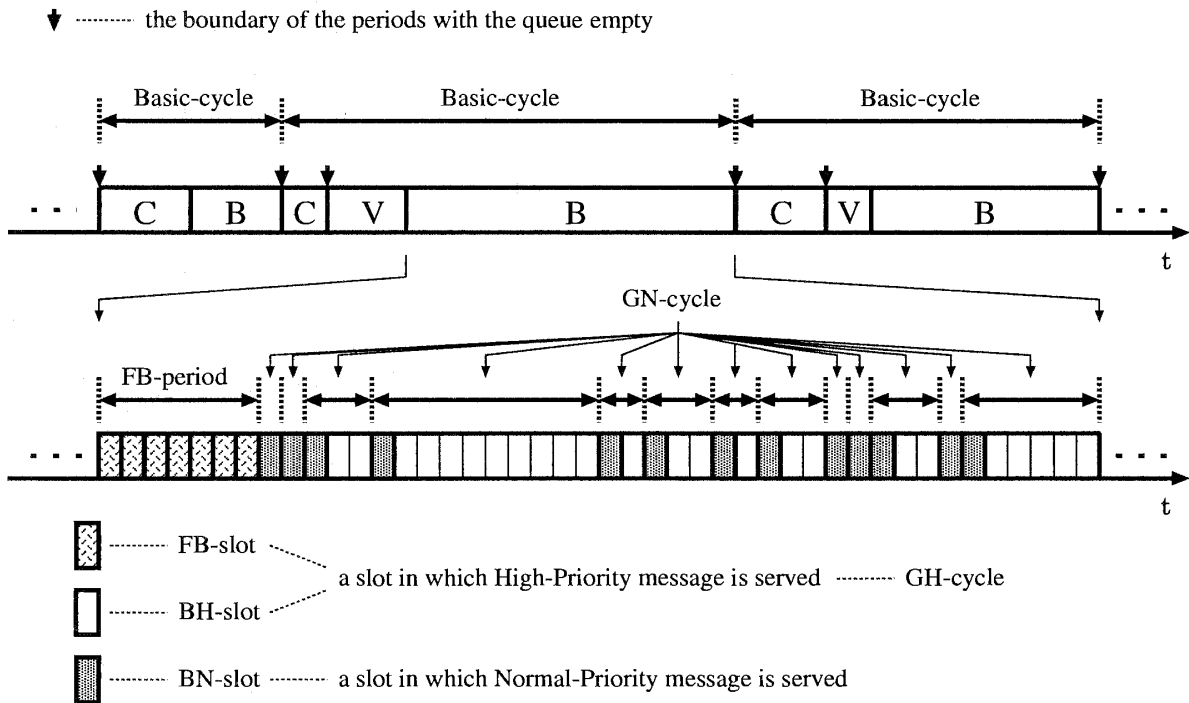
the boundary of the periods with the queue empty

Basic-cycle Basic-cycle Basic-cycle

C B C V B C V B

t

GN-cycle

FB-period

t

FB-slot

BH-slot

a slot in which High-Priority message is served GH-cycle

BN-slot a slot in which Normal-Priority message is served